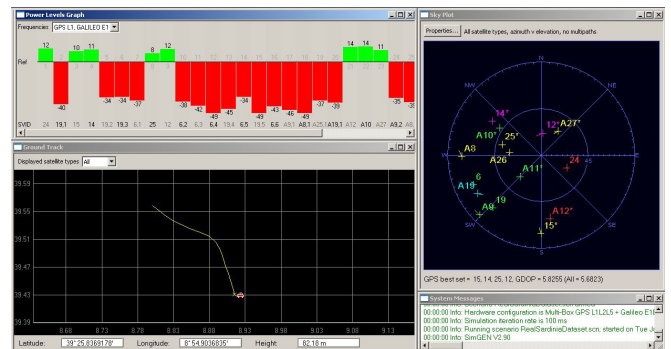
Power Levels Graph

Frequencies: GPS L1, GALILEO E1

Rel

12 10 11 8 12 14 14 11 12

-40 -34 -34 -37 -38 -42 -49 -45 -34 -49 -43 -46 -49 -37 -39 -35 -46

SVID 24 19,1 15 14 19,2 19,3 6,1 25 12 6,2 6,3 6,4 19,4 6,5 19,5 6,6 A8,1 A8,2 A25,1 A19,1 A12 A10 A27 A8,2 A8

Ground Track

Displayed satellite types All

39.59
39.55
39.51
39.47
39.43
39.39

8.68 8.73 8.78 8.83 8.88 8.93 8.98 9.03 9.08 9.13

Latitude: 39° 25.8369178' Longitude: 8° 54.9036835' Height: 82.18 m

Sky Plot

Properties... All satellite types, azimuth v elevation, no multipaths

N
NW
NE
W
E
SW
SE
S

14* 12* A27* A10* 25* A8 A26 24 A11* A19 6 A8 19 A12* 15*

GPS best set = 15, 14, 25, 12, GDOP = 5.8255 (All = 5.6823)

System Messages

00:00:00 Info: Hardware configuration is Multi-Box GPS L1L2L5 + Galileo E1
00:00:00 Info: Simulation iteration rate is 100 ms
00:00:00 Info: Running scenario RealSardiniaDataset.scn, started on Tue J
00:00:00 Info: SimGEN V2.90